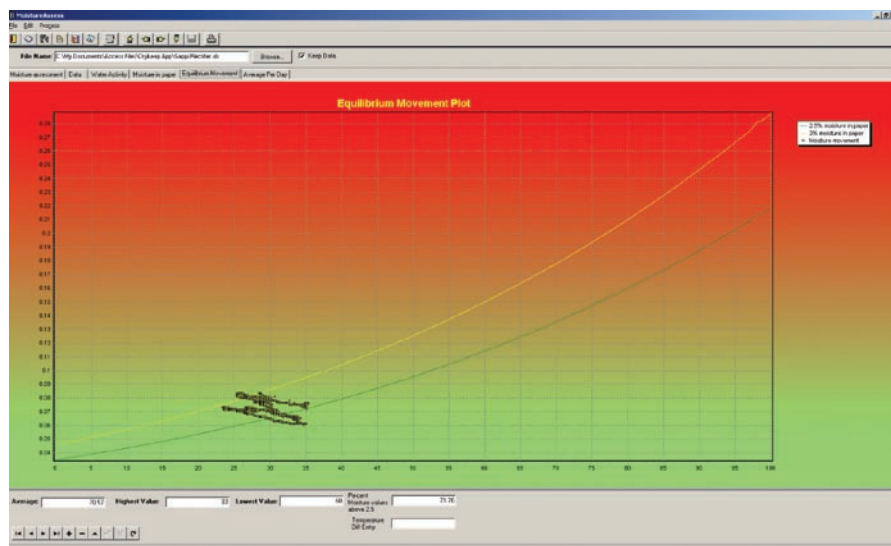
MoistureAssess

File Edit Program

File Name: C:\My Documents\Access File\Orgkeep App\Sapp\Pacther.ab Browse... Keep Data

Moisture assessment | Data | Water Activity | Moisture in paper | Equilibrium Movement | Average Per Day

Equilibrium Movement Plot

2.5% moisture in paper
3% moisture in paper
Moisture movement

0.28
0.27
0.26
0.25
0.24
0.23
0.22
0.21
0.2
0.19
0.18
0.17
0.16
0.15
0.14
0.13
0.12
0.11
0.1
0.09
0.08
0.07
0.06
0.05
0.04

0 5 10 15 20 25 30 35 40 45 50 55 60 65 70 75 80 85 90 95 100

Average: 70.57 Highest Value: 83 Lowest Value: 58 Percent Moisture values above 2.5 71.76

Temperature Diff Entry